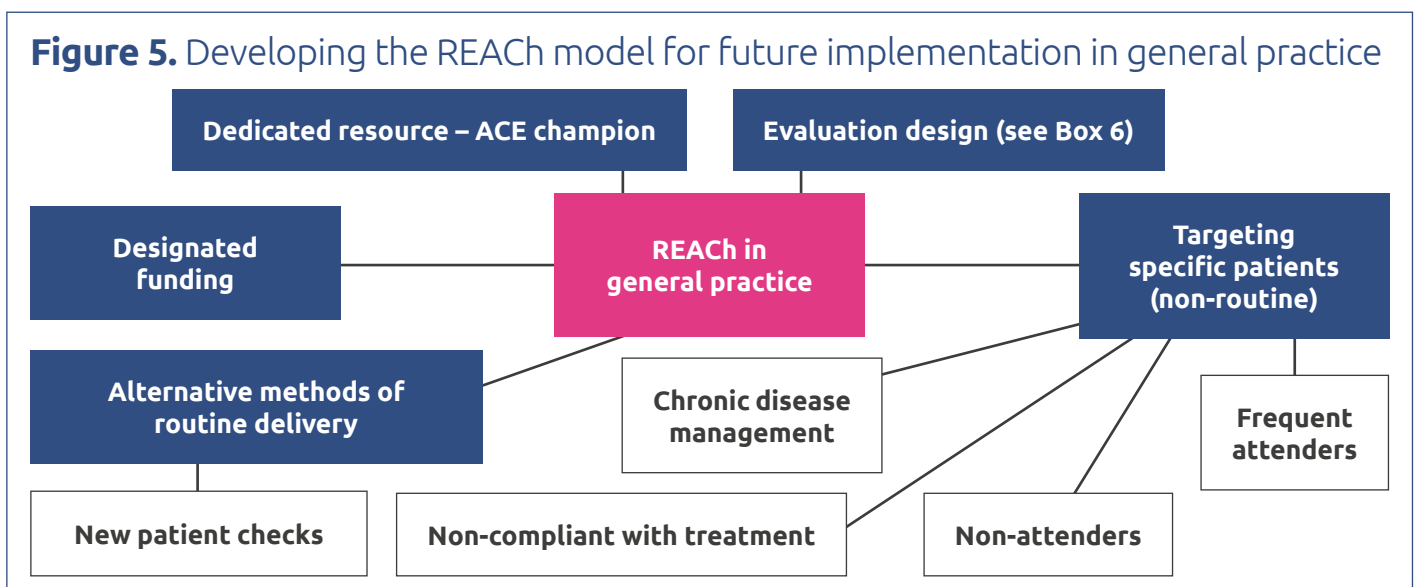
**Figure 5.** Developing the REACh model for future implementation in general practice

Dedicated resource – ACE champion

Evaluation design (see Box 6)

Designated funding

REACh in general practice

Targeting specific patients (non-routine)

Alternative methods of routine delivery

Chronic disease management

Frequent attenders

New patient checks

Non-compliant with treatment

Non-attenders